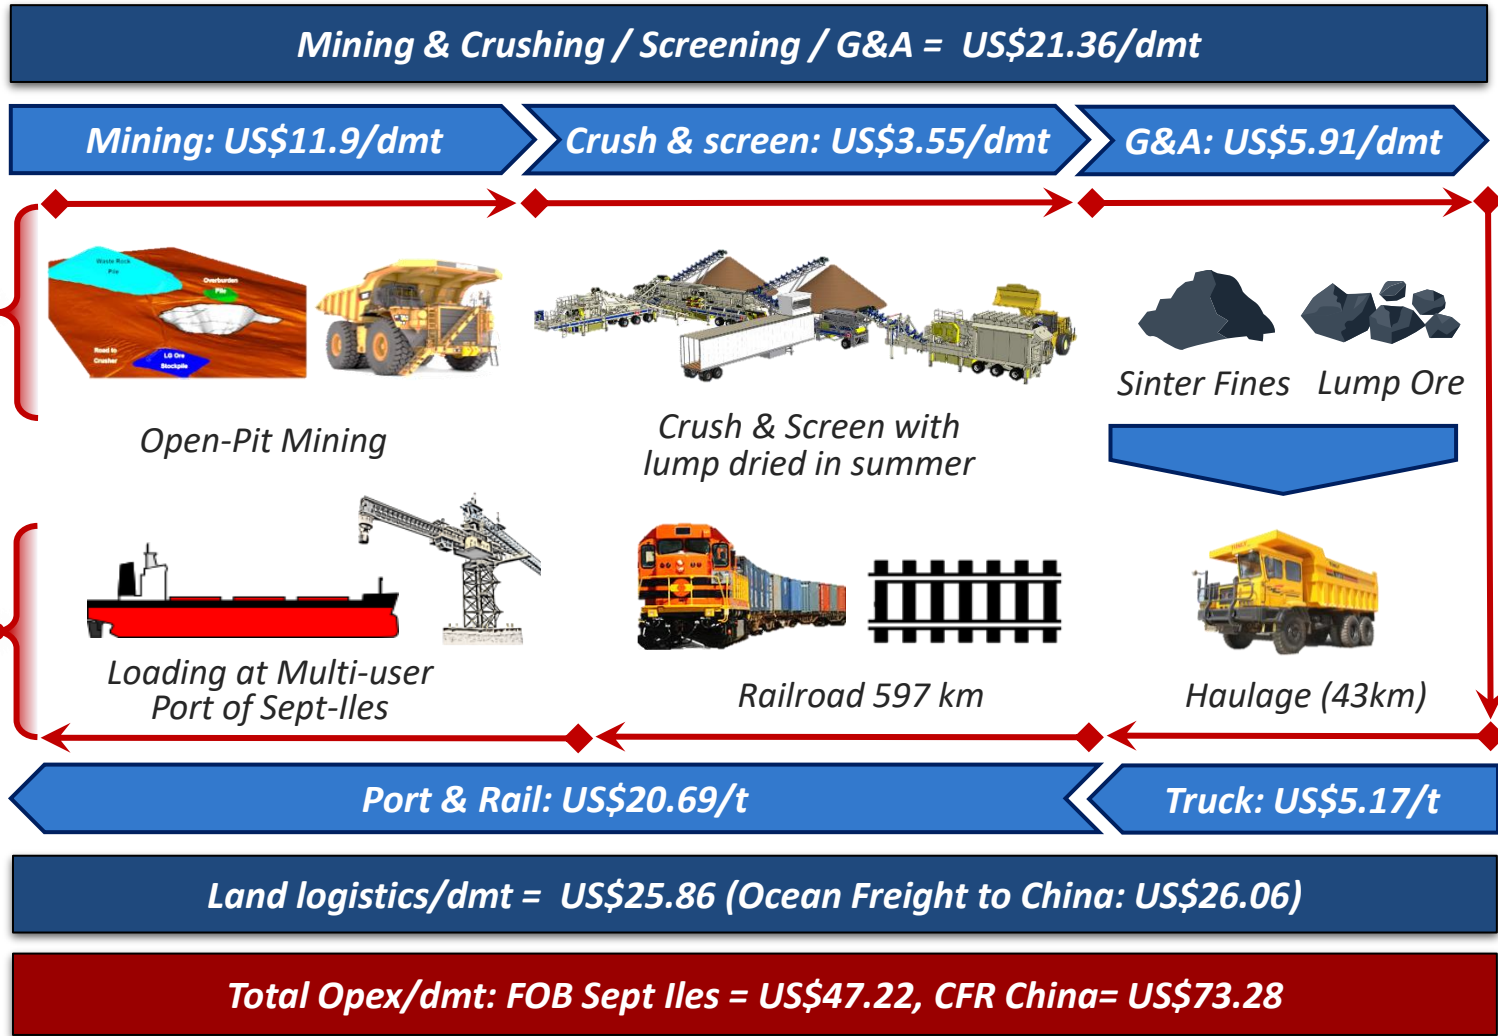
Mining & Crushing / Screening / G&A = US$21.36/dmt

Mining: US$11.9/dmt

Crush & screen: US$3.55/dmt

G&A: US$5.91/dmt

Waste Rock Pile

Overburden Pile

Road to Crusher

LG Ore Stockpile

Open-Pit Mining

Crush & Screen with lump dried in summer

Sinter Fines

Lump Ore

Loading at Multi-user Port of Sept-Iles

Railroad 597 km

Haulage (43km)

Port & Rail: US$20.69/t

Truck: US$5.17/t

Land logistics/dmt = US$25.86 (Ocean Freight to China: US$26.06)

Total Opex/dmt: FOB Sept Iles = US$47.22, CFR China= US$73.28